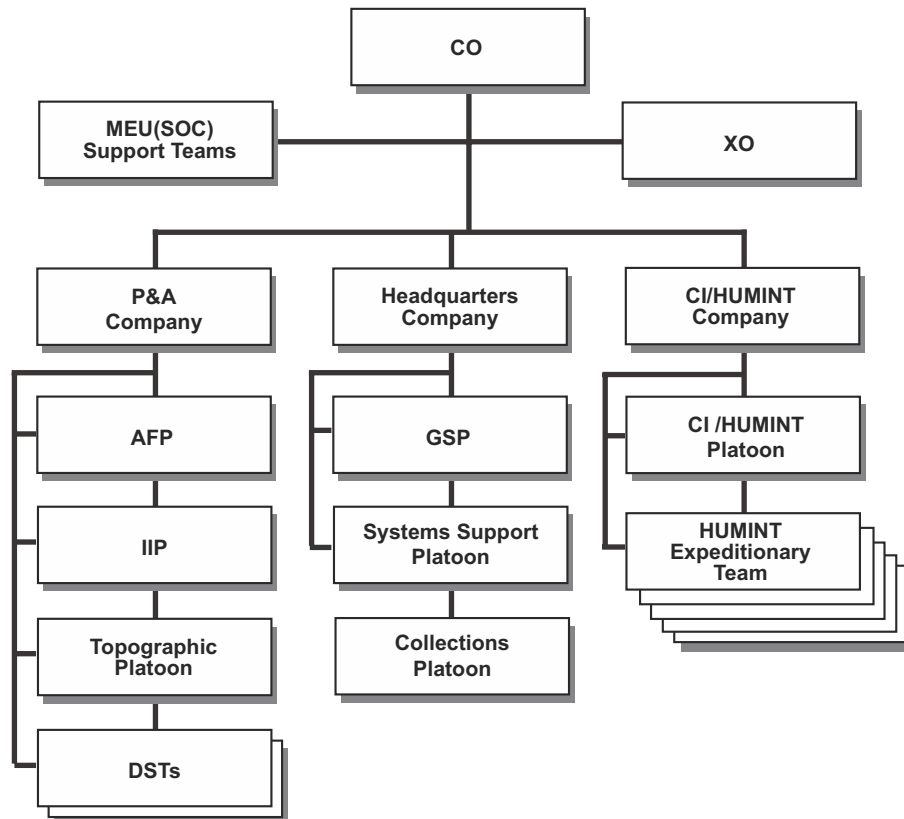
CO

MEU(SOC) Support Teams

XO

P&A Company

Headquarters Company

CI/HUMINT Company

AFP

IIP

Topographic Platoon

DSTs

GSP

Systems Support Platoon

Collections Platoon

CI /HUMINT Platoon

HUMINT Expeditionary Team